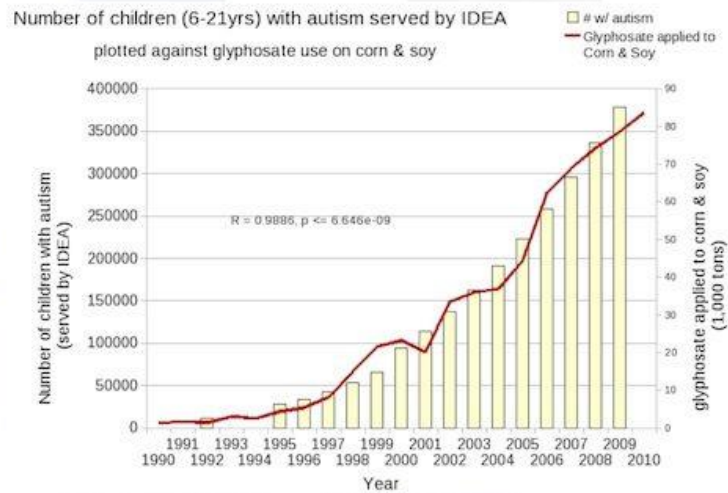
Number of children (6-21yrs) with autism served by IDEA

plotted against glyphosate use on corn & soy

# w/ autism
Glyphosate applied to Corn & Soy

R = 0.9886, p <= 6.646e-09

Number of children with autism (served by IDEA)

400000
350000
300000
250000
200000
150000
100000
50000
0

glyphosate applied to corn & soy (1,000 tons)

90
80
70
60
50
40
30
20
10
0

1990 1991 1992 1993 1994 1995 1996 1997 1998 1999 2000 2001 2002 2003 2004 2005 2006 2007 2008 2009 2010

Year